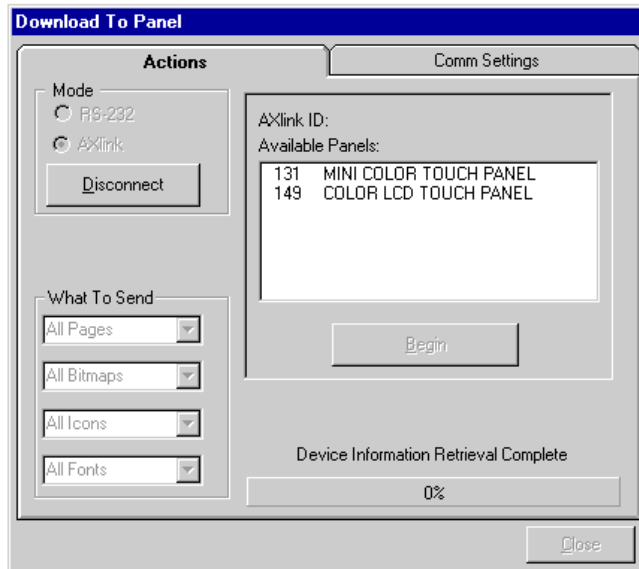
Download To Panel

Actions

Comm Settings

Mode

RS-232

AXlink

Disconnect

AXlink ID:

Available Panels:

131 MINI COLOR TOUCH PANEL
149 COLOR LCD TOUCH PANEL

Begin

What To Send

All Pages

All Bitmaps

All Icons

All Fonts

Device Information Retrieval Complete

0%

Close